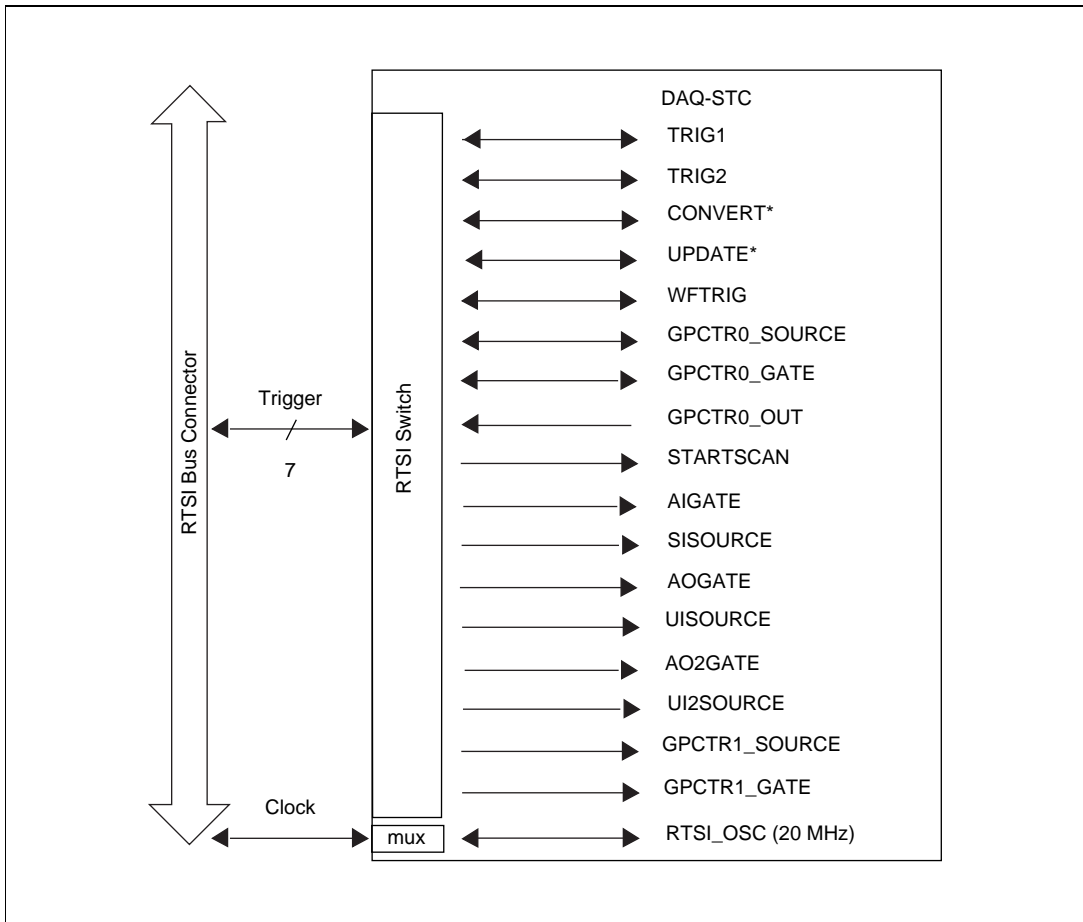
RTSI Bus Connector

Trigger

7

Clock

RTSI Switch

mux

DAQ-STC

TRIG1

TRIG2

CONVERT*

UPDATE*

WFTRIG

GPCTR0_SOURCE

GPCTR0_GATE

GPCTR0_OUT

STARTSCAN

AIGATE

SISOURCE

AOGATE

UISOURCE

AO2GATE

UI2SOURCE

GPCTR1_SOURCE

GPCTR1_GATE

RTSI_OSC (20 MHz)